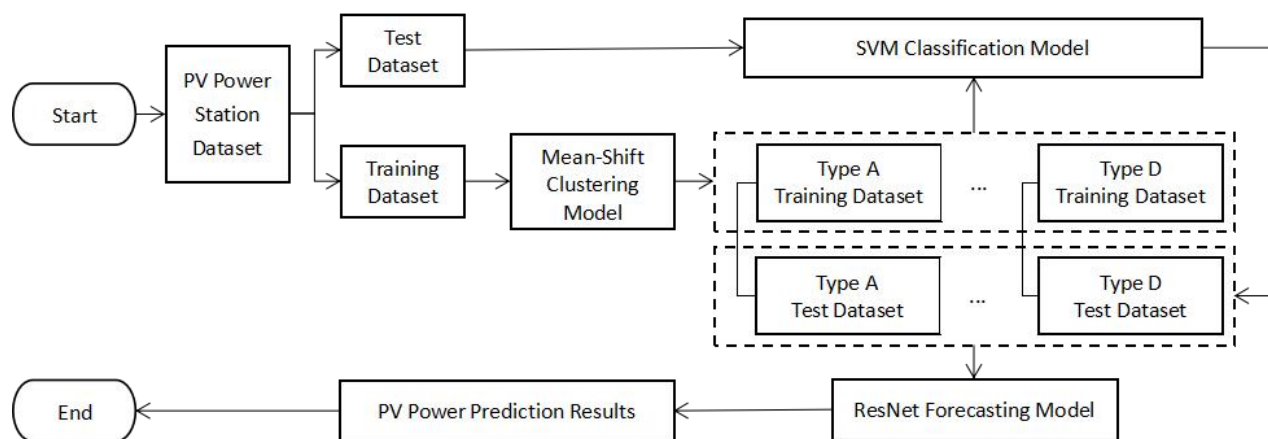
Start

PV Power Station Dataset

Test Dataset

Training Dataset

Mean-Shift Clustering Model

SVM Classification Model

Type A Training Dataset

...

Type D Training Dataset

Type A Test Dataset

...

Type D Test Dataset

ResNet Forecasting Model

PV Power Prediction Results

End